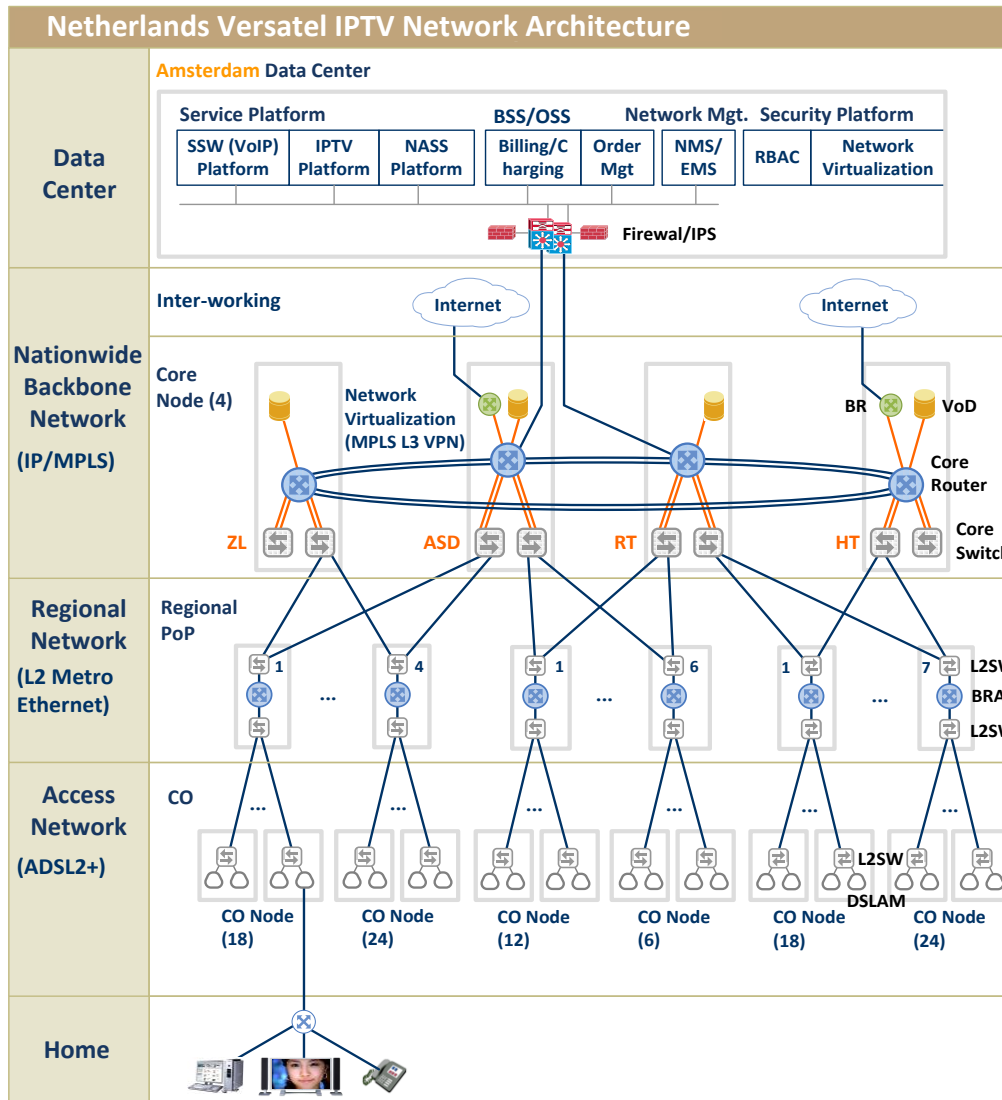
Netherlands Versatel IPTV Network Architecture

Data Center

Amsterdam Data Center

Service Platform
SSW (VoIP) Platform
IPTV Platform
NASS Platform

BSS/OSS
Billing/Charging
Order Mgt

Network Mgt.
NMS/EMS

Security Platform
RBAC
Network Virtualization

Firewal/IPS

Nationwide Backbone Network
(IP/MPLS)

Inter-working
Internet
Internet

Core Node (4)
Network Virtualization (MPLS L3 VPN)
BR
VoD
Core Router
Core Switc
ZL
ASD
RT
HT

Regional Network
(L2 Metro Ethernet)

Regional PoP
1
...
4
1
...
6
1
...
7
L2SW
BRA
L2SW

Access Network
(ADSL2+)

CO
...
...
...
...
...
...
L2SW
DSLAM
CO Node (18)
CO Node (24)
CO Node (12)
CO Node (6)
CO Node (18)
CO Node (24)

Home